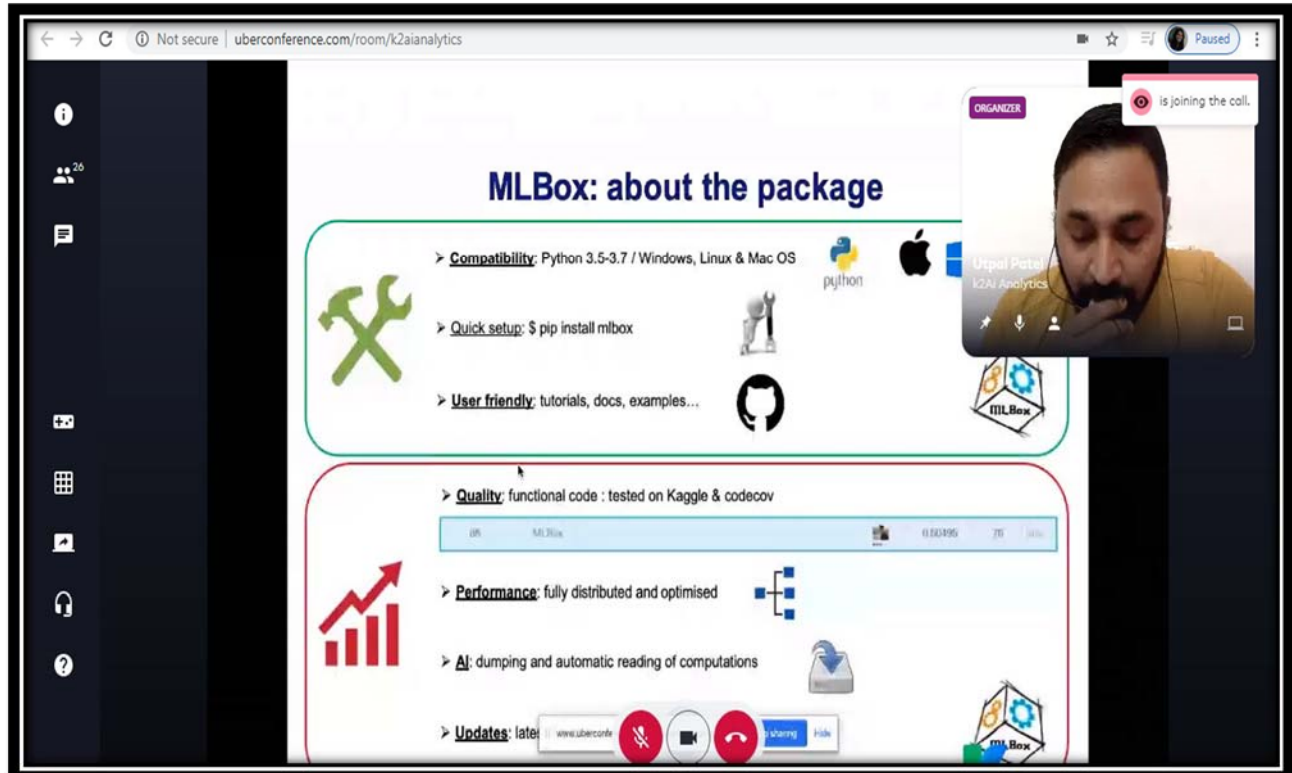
Not secure | uberconference.com/room/k2aianalytics

Paused

26

ORGANIZER

is joining the call.

Utpal Patel
k2Ai Analytics

MLBox: about the package

➢ Compatibility: Python 3.5-3.7 / Windows, Linux & Mac OS

python

➢ Quick setup: $ pip install mlbox

➢ User friendly: tutorials, docs, examples...

MLBox

➢ Quality: functional code : tested on Kaggle & codecov

| 85 | MLBox | | 0.60495 | 76 | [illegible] |
|---|---|---|---|---|---|

➢ Performance: fully distributed and optimised

➢ AI: dumping and automatic reading of computations

➢ Updates: lates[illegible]

www.uberconfe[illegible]

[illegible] sharing

Hide

MLBox